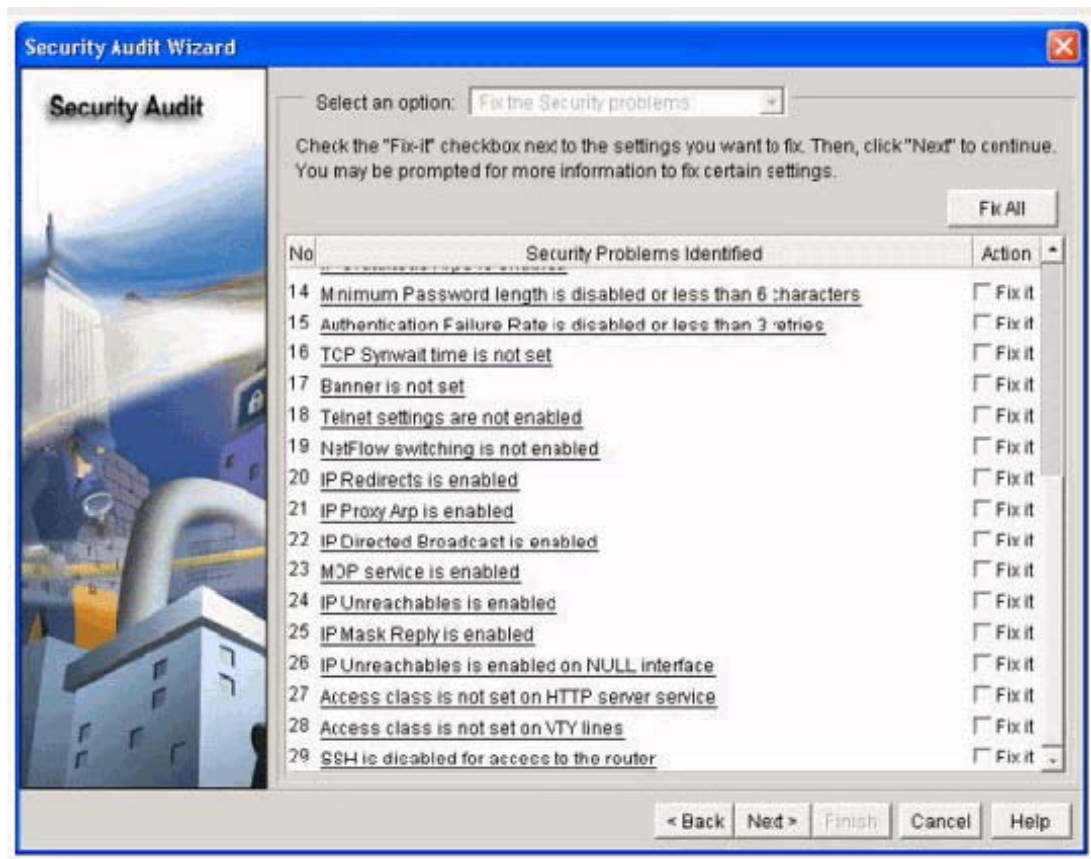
Security Audit Wizard

Security Audit

Select an option: Fix the Security problems

Check the "Fix-it" checkbox next to the settings you want to fix. Then, click "Next" to continue. You may be prompted for more information to fix certain settings.

Fix All

| No | Security Problems Identified | Action |
|---|---|---|
| | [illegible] | |
| 14 | Minimum Password length is disabled or less than 6 characters | Fix it |
| 15 | Authentication Failure Rate is disabled or less than 3 retries | Fix it |
| 16 | TCP Synwait time is not set | Fix it |
| 17 | Banner is not set | Fix it |
| 18 | Telnet settings are not enabled | Fix it |
| 19 | NetFlow switching is not enabled | Fix it |
| 20 | IP Redirects is enabled | Fix it |
| 21 | IP Proxy Arp is enabled | Fix it |
| 22 | IP Directed Broadcast is enabled | Fix it |
| 23 | MOP service is enabled | Fix it |
| 24 | IP Unreachables is enabled | Fix it |
| 25 | IP Mask Reply is enabled | Fix it |
| 26 | IP Unreachables is enabled on NULL interface | Fix it |
| 27 | Access class is not set on HTTP server service | Fix it |
| 28 | Access class is not set on VTY lines | Fix it |
| 29 | SSH is disabled for access to the router | Fix it |

< Back   Next >   Finish   Cancel   Help